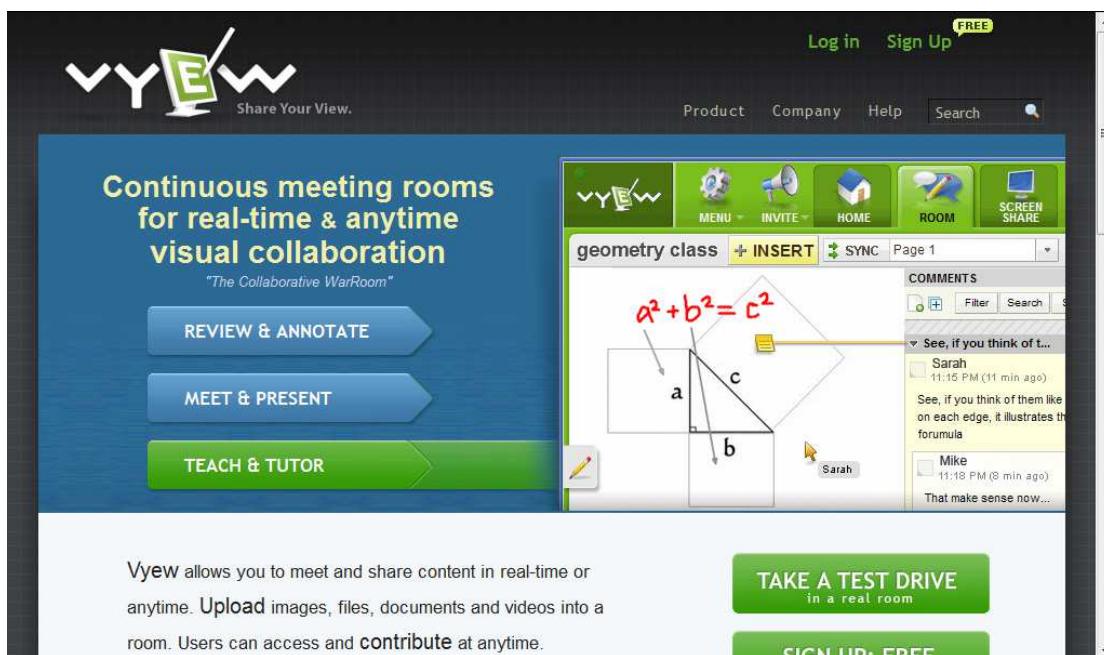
VYEW Share Your View.

Log in Sign Up FREE

Product Company Help Search

Continuous meeting rooms for real-time & anytime visual collaboration

"The Collaborative WarRoom"

REVIEW & ANNOTATE

MEET & PRESENT

TEACH & TUTOR

VYEW MENU INVITE HOME ROOM SCREEN SHARE

geometry class + INSERT SYNC Page 1

$a^2+b^2=c^2$

a c b

Sarah

COMMENTS

Filter Search

See, if you think of t...

Sarah
11:15 PM (11 min ago)
See, if you think of them like on each edge, it illustrates th forumula

Mike
11:18 PM (8 min ago)
That make sense now...

Vyew allows you to meet and share content in real-time or anytime. Upload images, files, documents and videos into a room. Users can access and contribute at anytime.

TAKE A TEST DRIVE in a real room

SIGN UP: FREE